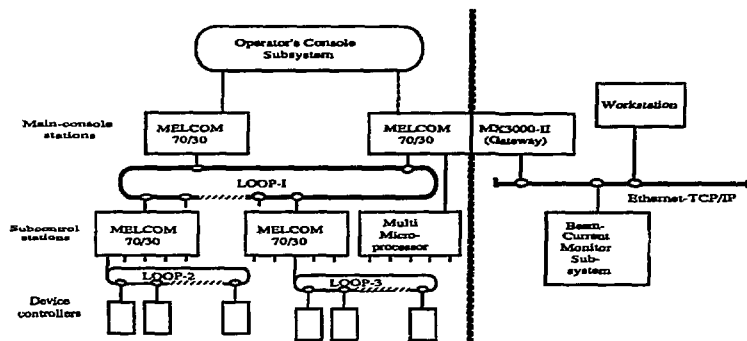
Operator's Console Subsystem

Main-console stations

MELCOM 70/30

MELCOM 70/30

MX3000-II (Gateway)

Workstation

LOOP-I

Ethernet-TCP/IP

Subcontrol stations

MELCOM 70/30

MELCOM 70/30

Multi Micro-processor

Beam-Current Monitor Sub-system

LOOP-2

LOOP-3

Device controllers